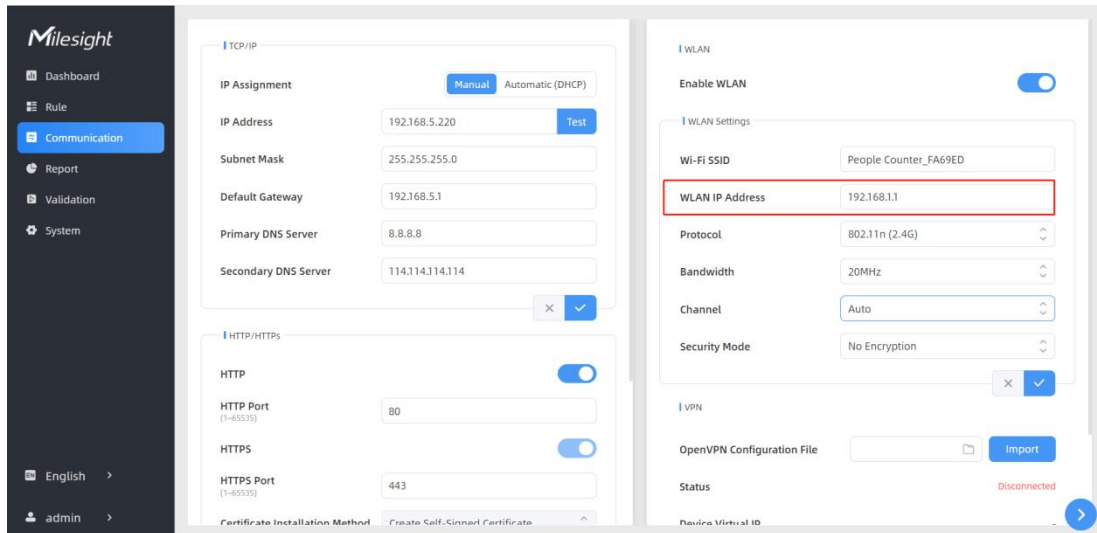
Milesight
Dashboard
Rule
Communication
Report
Validation
System
English >
admin >

TCP/IP
IP Assignment
Manual
Automatic (DHCP)
IP Address
192.168.5.220
Test
Subnet Mask
255.255.255.0
Default Gateway
192.168.5.1
Primary DNS Server
8.8.8.8
Secondary DNS Server
114.114.114.114

HTTP/HTTPs
HTTP
HTTP Port
(1~65535)
80
HTTPS
HTTPS Port
(1~65535)
443
Certificate Installation Method
Create Self-Signed Certificate

WLAN
Enable WLAN
WLAN Settings
Wi-Fi SSID
People Counter_FA69ED
WLAN IP Address
192.168.1.1
Protocol
802.11n (2.4G)
Bandwidth
20MHz
Channel
Auto
Security Mode
No Encryption

VPN
OpenVPN Configuration File
Import
Status
Disconnected
Device Virtual IP